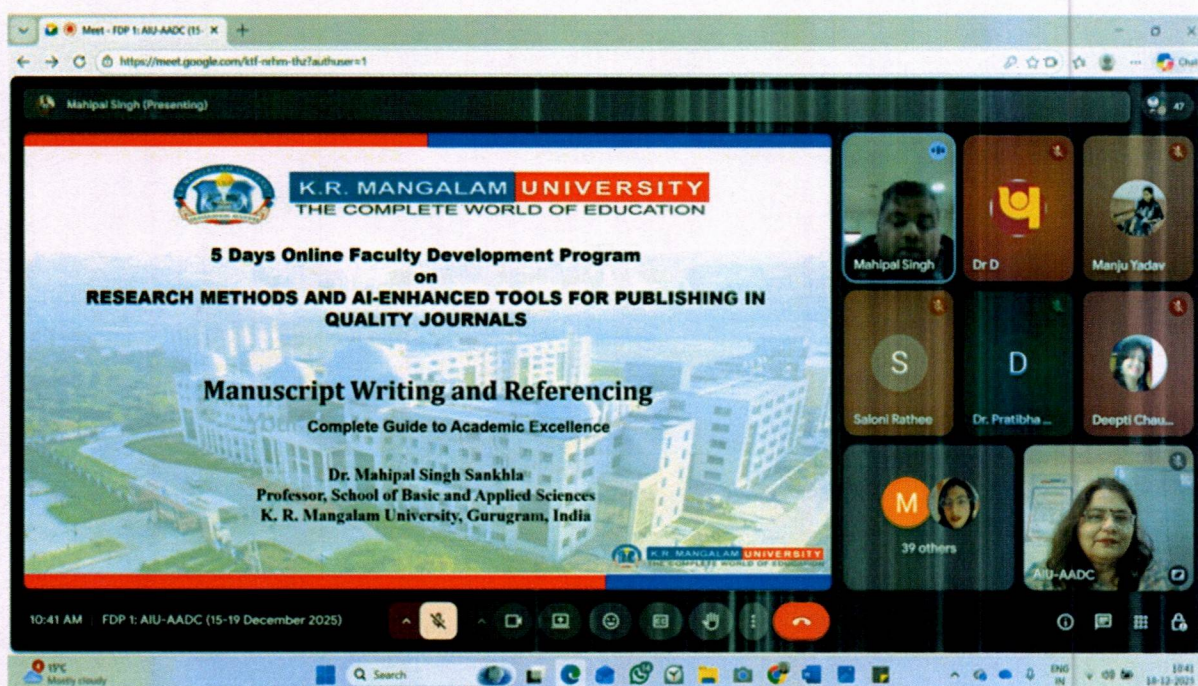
Meet - FDP 1: AIU-AADC (15-

https://meet.google.com/ktf-nrhm-thz?authuser=1

Mahipal Singh (Presenting)

47

K.R. MANGALAM UNIVERSITY
THE COMPLETE WORLD OF EDUCATION

5 Days Online Faculty Development Program
on
RESEARCH METHODS AND AI-ENHANCED TOOLS FOR PUBLISHING IN QUALITY JOURNALS

Manuscript Writing and Referencing
Complete Guide to Academic Excellence

Dr. Mahipal Singh Sankhla
Professor, School of Basic and Applied Sciences
K. R. Mangalam University, Gurugram, India

K.R. MANGALAM UNIVERSITY
THE COMPLETE WORLD OF EDUCATION

Mahipal Singh

Dr D

Manju Yadav

S
Saloni Rathee

D
Dr. Pratibha ...

Deepti Chau...

M
39 others

AIU-AADC

10:41 AM | FDP 1: AIU-AADC (15-19 December 2025)

15°C
Mostly cloudy

Search

ENG
IN

10:41
18-12-2025